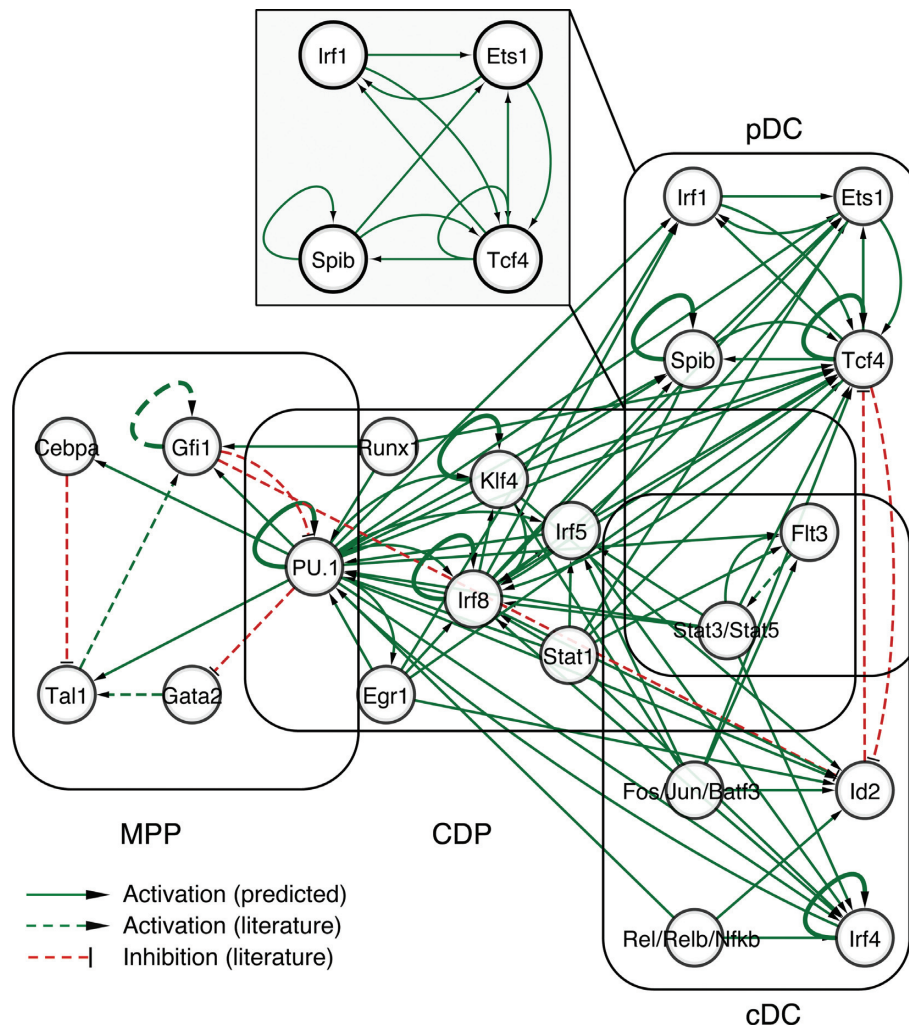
Irf1
Ets1
Spib
Tcf4

pDC

Irf1
Ets1
Spib
Tcf4

Cebpa
Gfi1
Runx1
Klf4
Irf5
Flt3
PU.1
Irf8
Stat3/Stat5
Stat1
Tal1
Gata2
Egr1
Fos/Jun/Batf3
Id2
Rel/Relb/Nfkb
Irf4

MPP
CDP

Activation (predicted)
Activation (literature)
Inhibition (literature)

cDC